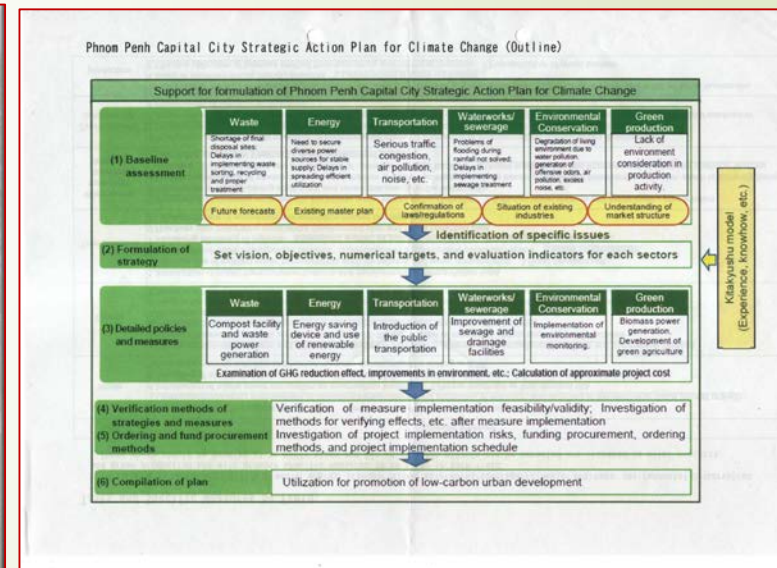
Phnom Penh Capital City Strategic Action Plan for Climate Change (Outline)

Support for formulation of Phnom Penh Capital City Strategic Action Plan for Climate Change

(1) Baseline assessment

| Waste | Energy | Transportation | Waterworks/ sewerage | Environmental Conservation | Green production |
|---|---|---|---|---|---|
| Shortage of final disposal sites; Delays in implementing waste sorting, recycling and proper treatment | Need to secure diverse power sources for stable supply; Delays in spreading efficient utilization | Serious traffic congestion, air pollution, noise, etc. | Problems of flooding during rainfall not solved; Delays in implementing sewage treatment | Degradation of living environment due to water pollution, generation of offensive odors, air pollution, excess noise, etc. | Lack of environment consideration in production activity |

Future forecasts | Existing master plan | Confirmation of laws/regulations | Situation of existing industries | Understanding of market structure

Identification of specific issues

(2) Formulation of strategy

Set vision, objectives, numerical targets, and evaluation indicators for each sectors

(3) Detailed policies and measures

| Waste | Energy | Transportation | Waterworks/ sewerage | Environmental Conservation | Green production |
|---|---|---|---|---|---|
| Compost facility and waste power generation | Energy saving device and use of renewable energy | Introduction of the public transportation | Improvement of sewage and drainage facilities | Implementation of environmental monitoring. | Biomass power generation. Development of green agriculture |

Examination of GHG reduction effect, improvements in environment, etc.; Calculation of approximate project cost

(4) Verification methods of strategies and measures
(5) Ordering and fund procurement methods

Verification of measure implementation feasibility/validity; Investigation of methods for verifying effects, etc. after measure implementation
Investigation of project implementation risks, funding procurement, ordering methods, and project implementation schedule

(6) Compilation of plan

Utilization for promotion of low-carbon urban development

Kitakyushu model (Experience, knowhow, etc.)